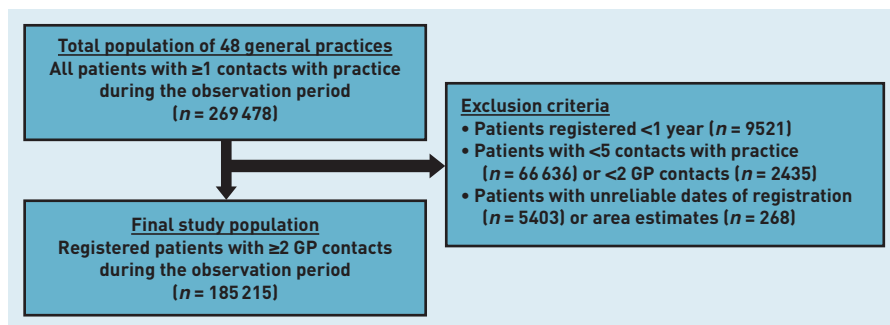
Total population of 48 general practices
All patients with ≥1 contacts with practice during the observation period
($n$ = 269 478)

Exclusion criteria
• Patients registered <1 year ($n$ = 9521)
• Patients with <5 contacts with practice ($n$ = 66 636) or <2 GP contacts ($n$ = 2435)
• Patients with unreliable dates of registration ($n$ = 5403) or area estimates ($n$ = 268)

Final study population
Registered patients with ≥2 GP contacts during the observation period
($n$ = 185 215)